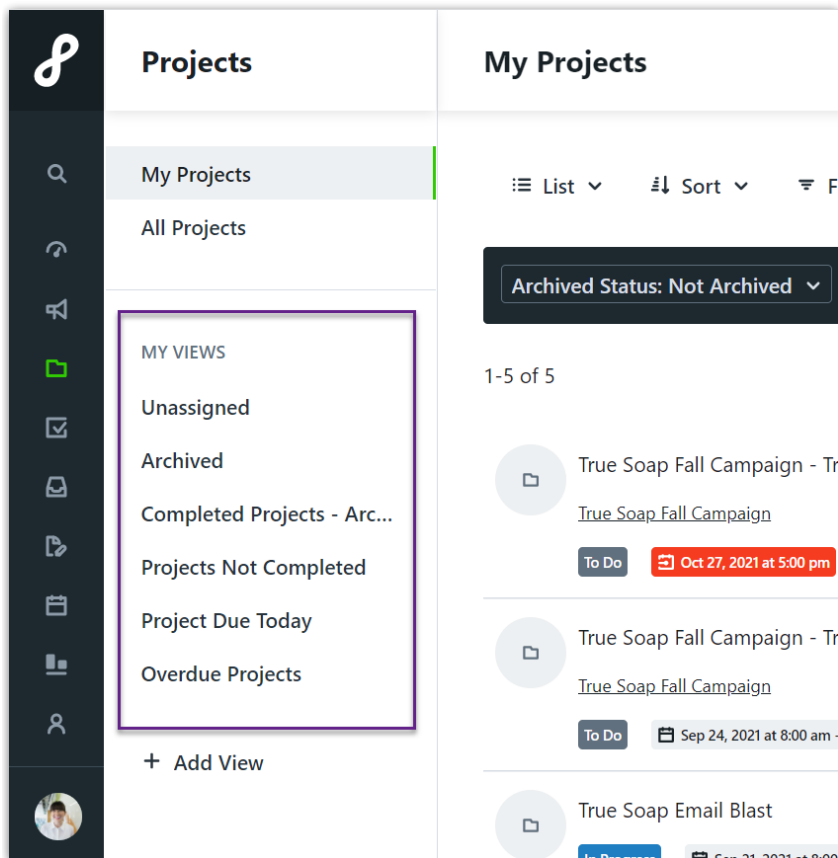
Projects

My Projects

All Projects

MY VIEWS

Unassigned

Archived

Completed Projects - Arc...

Projects Not Completed

Project Due Today

Overdue Projects

+ Add View

My Projects

List

Sort

F

Archived Status: Not Archived

1-5 of 5

True Soap Fall Campaign - Tr

True Soap Fall Campaign

To Do

Oct 27, 2021 at 5:00 pm

True Soap Fall Campaign - Tr

True Soap Fall Campaign

To Do

Sep 24, 2021 at 8:00 am -

True Soap Email Blast

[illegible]